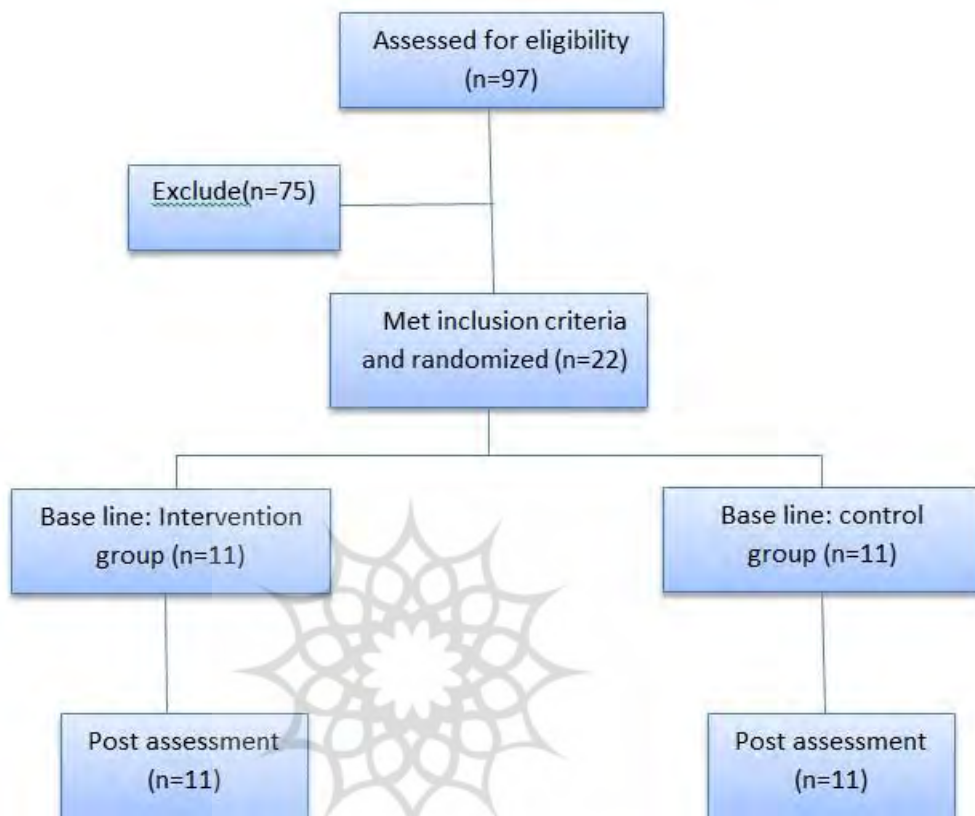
Assessed for eligibility (n=97)

Exclude(n=75)

Met inclusion criteria and randomized (n=22)

Base line: Intervention group (n=11)

Base line: control group (n=11)

Post assessment (n=11)

Post assessment (n=11)